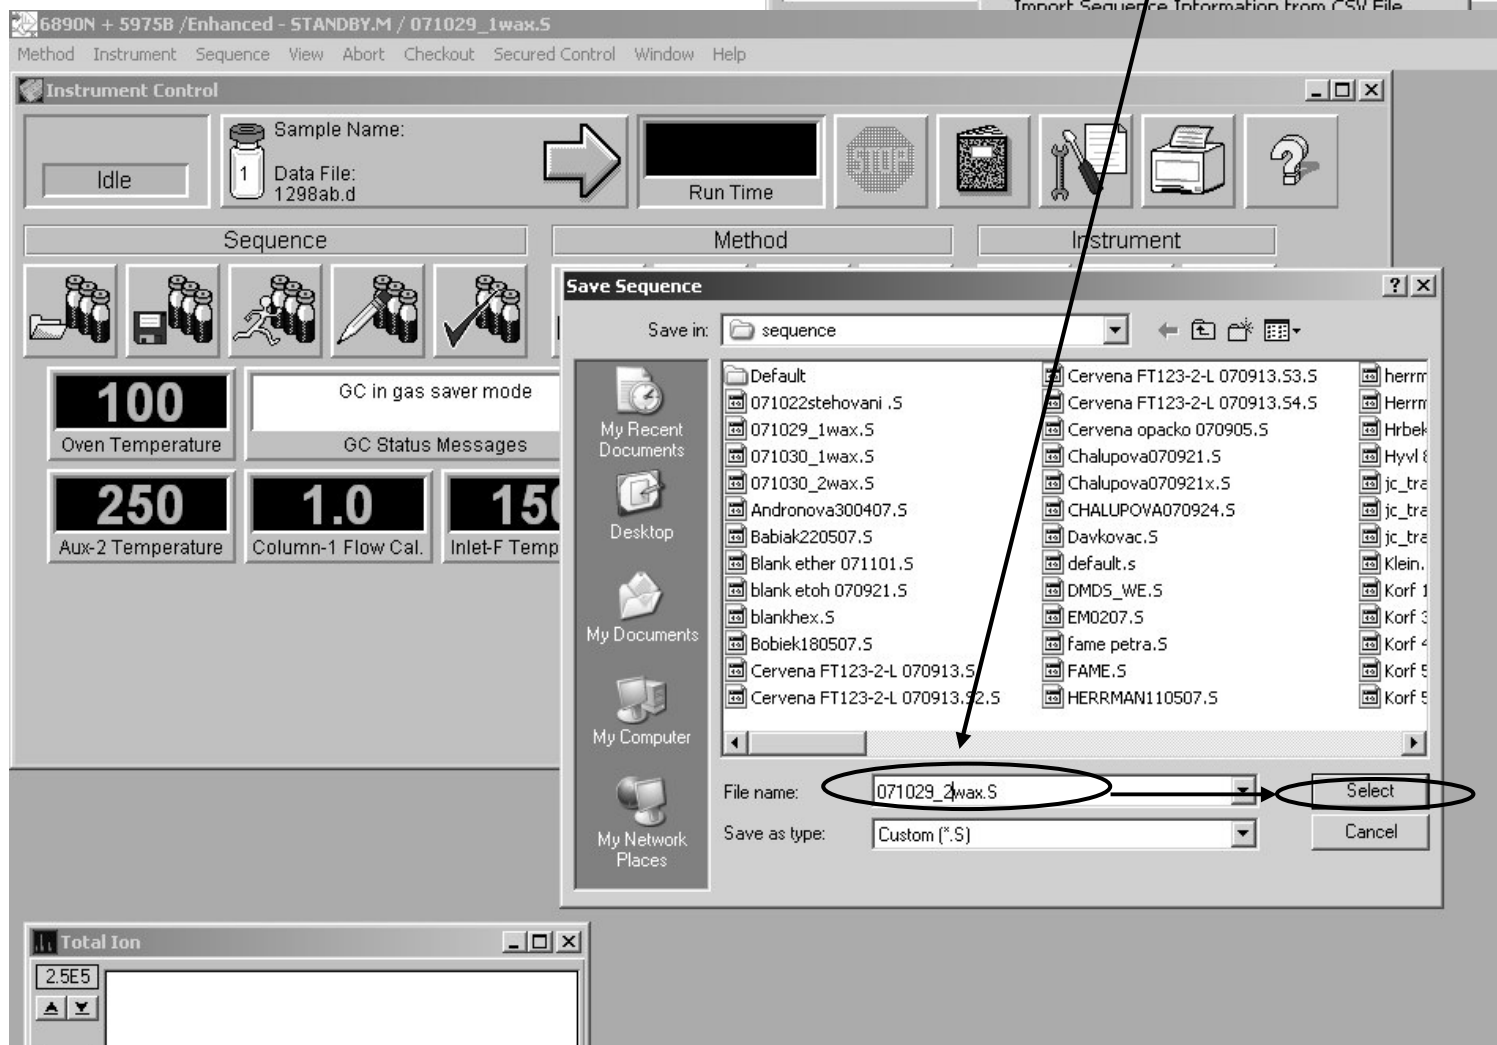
Import Sequence Information from CSV File

6890N + 5975B /Enhanced - STANDBY.M / 071029_1wax.S

Method Instrument Sequence View Abort Checkout Secured Control Window Help

Instrument Control

Idle

Sample Name:

1

Data File:
1298ab.d

Run Time

STOP

?

Sequence

Method

Instrument

100
Oven Temperature

GC in gas saver mode
GC Status Messages

250
Aux-2 Temperature

1.0
Column-1 Flow Cal.

15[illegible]
Inlet-F Temp

Save Sequence

Save in: sequence

My Recent Documents

Desktop

My Documents

My Computer

My Network Places

Default
071022stehovani .S
071029_1wax.S
071030_1wax.S
071030_2wax.S
Andronova300407.S
Babiak220507.S
Blank ether 071101.S
blank etoh 070921.S
blankhex.S
Bobiek180507.S
Cervena FT123-2-L 070913.S
Cervena FT123-2-L 070913.S2.S

Cervena FT123-2-L 070913.S3.S
Cervena FT123-2-L 070913.S4.S
Cervena opacko 070905.S
Chalupova070921.S
Chalupova070921x.S
CHALUPOVA070924.S
Davkovac.S
default.s
DMDS_WE.S
EM0207.S
fame petra.S
FAME.S
HERRMAN110507.S

herr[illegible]
Herr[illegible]
Hrbe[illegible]
Hyvl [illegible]
jc_tra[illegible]
jc_tra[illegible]
jc_tra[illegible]
Klein.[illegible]
Korf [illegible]
Korf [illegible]
Korf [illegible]
Korf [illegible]
Korf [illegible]

File name: 071029_2wax.S

Save as type: Custom (*.S)

Select

Cancel

Total Ion

2.5E5